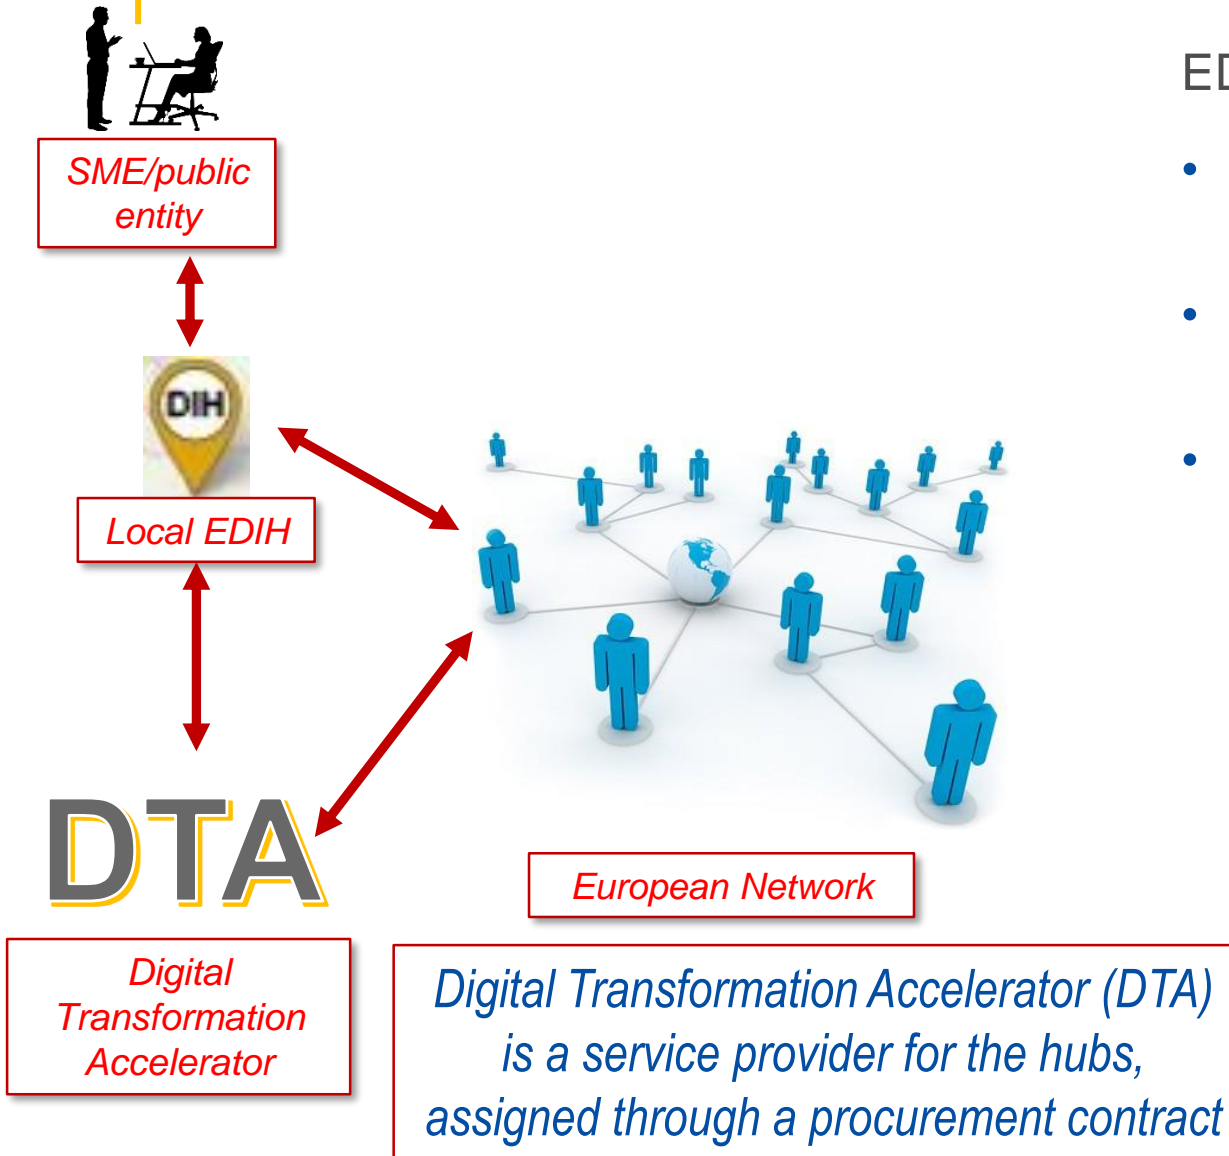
SME/public entity

DIH

Local EDIH

DTA

Digital Transformation Accelerator

European Network

ED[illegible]

•

•

•

Digital Transformation Accelerator (DTA) is a service provider for the hubs, assigned through a procurement contract